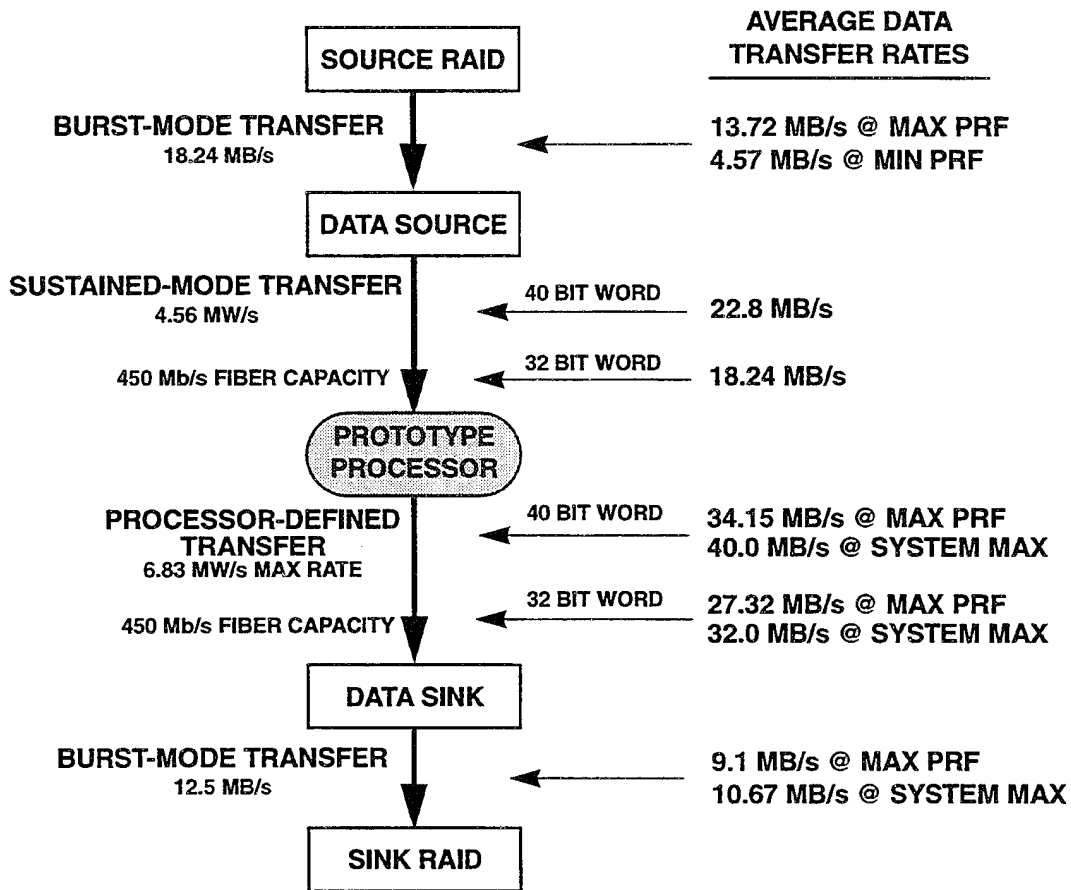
AVERAGE DATA TRANSFER RATES

SOURCE RAID

BURST-MODE TRANSFER
18.24 MB/s

13.72 MB/s @ MAX PRF
4.57 MB/s @ MIN PRF

DATA SOURCE

SUSTAINED-MODE TRANSFER
4.56 MW/s

40 BIT WORD
22.8 MB/s

450 Mb/s FIBER CAPACITY

32 BIT WORD
18.24 MB/s

PROTOTYPE PROCESSOR

PROCESSOR-DEFINED TRANSFER
6.83 MW/s MAX RATE

40 BIT WORD
34.15 MB/s @ MAX PRF
40.0 MB/s @ SYSTEM MAX

450 Mb/s FIBER CAPACITY

32 BIT WORD
27.32 MB/s @ MAX PRF
32.0 MB/s @ SYSTEM MAX

DATA SINK

BURST-MODE TRANSFER
12.5 MB/s

9.1 MB/s @ MAX PRF
10.67 MB/s @ SYSTEM MAX

SINK RAID